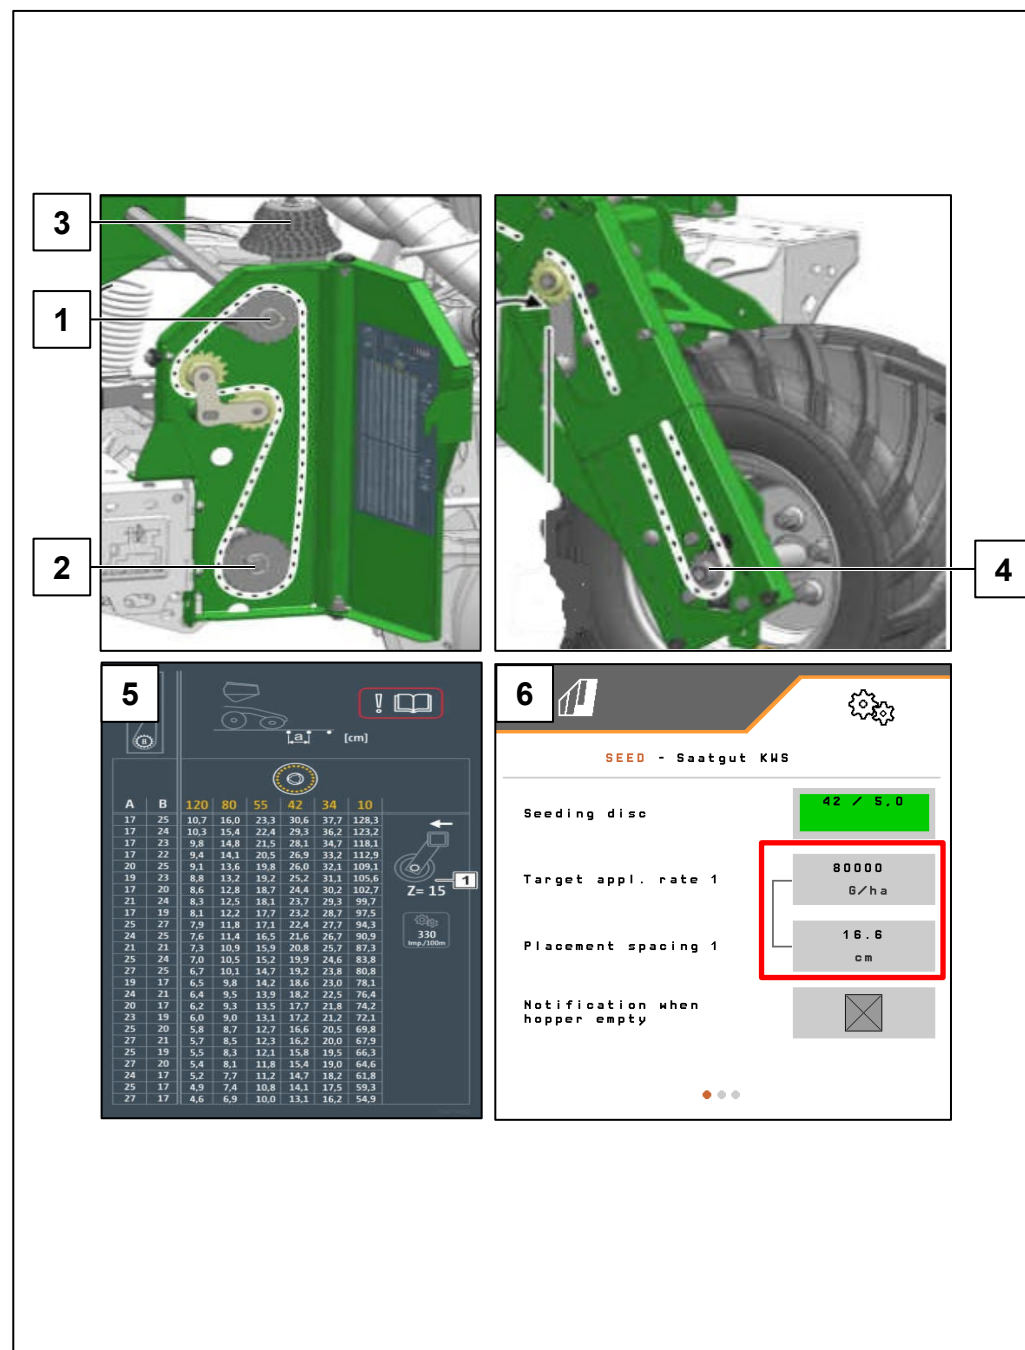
3

1

2

4

5

a

[cm]

| A | B | 120 | 80 | 55 | 42 | 34 | 10 |
|---|---|---|---|---|---|---|---|
| 17 | 25 | 10,7 | 16,0 | 23,3 | 30,6 | 37,7 | 128,3 |
| 17 | 24 | 10,3 | 15,4 | 22,4 | 29,3 | 36,2 | 123,2 |
| 17 | 23 | 9,8 | 14,8 | 21,5 | 28,1 | 34,7 | 118,1 |
| 17 | 22 | 9,4 | 14,1 | 20,5 | 26,9 | 33,2 | 112,9 |
| 20 | 25 | 9,1 | 13,6 | 19,8 | 26,0 | 32,1 | 109,1 |
| 19 | 23 | 8,8 | 13,2 | 19,2 | 25,2 | 31,1 | 105,6 |
| 17 | 20 | 8,6 | 12,8 | 18,7 | 24,4 | 30,2 | 102,7 |
| 21 | 24 | 8,3 | 12,5 | 18,1 | 23,7 | 29,3 | 99,7 |
| 17 | 19 | 8,1 | 12,2 | 17,7 | 23,2 | 28,7 | 97,5 |
| 25 | 27 | 7,9 | 11,8 | 17,1 | 22,4 | 27,7 | 94,3 |
| 24 | 25 | 7,6 | 11,4 | 16,5 | 21,6 | 26,7 | 90,9 |
| 21 | 21 | 7,3 | 10,9 | 15,9 | 20,8 | 25,7 | 87,3 |
| 25 | 24 | 7,0 | 10,5 | 15,2 | 19,9 | 24,6 | 83,8 |
| 27 | 25 | 6,7 | 10,1 | 14,7 | 19,2 | 23,8 | 80,8 |
| 19 | 17 | 6,5 | 9,8 | 14,2 | 18,6 | 23,0 | 78,1 |
| 24 | 21 | 6,4 | 9,5 | 13,9 | 18,2 | 22,5 | 76,4 |
| 20 | 17 | 6,2 | 9,3 | 13,5 | 17,7 | 21,8 | 74,2 |
| 23 | 19 | 6,0 | 9,0 | 13,1 | 17,2 | 21,2 | 72,1 |
| 25 | 20 | 5,8 | 8,7 | 12,7 | 16,6 | 20,5 | 69,8 |
| 27 | 21 | 5,7 | 8,5 | 12,3 | 16,2 | 20,0 | 67,9 |
| 25 | 19 | 5,5 | 8,3 | 12,1 | 15,8 | 19,5 | 66,3 |
| 27 | 20 | 5,4 | 8,1 | 11,8 | 15,4 | 19,0 | 64,6 |
| 24 | 17 | 5,2 | 7,7 | 11,2 | 14,7 | 18,2 | 61,8 |
| 25 | 17 | 4,9 | 7,4 | 10,8 | 14,1 | 17,5 | 59,3 |
| 27 | 17 | 4,6 | 6,9 | 10,0 | 13,1 | 16,2 | 54,9 |

Z= 15
1
330
Imp./100m

6

SEED - Saatgut KWS

Seeding disc
42 / 5.0

Target appl. rate 1
80000
G/ha

Placement spacing 1
16.6
cm

Notification when hopper empty